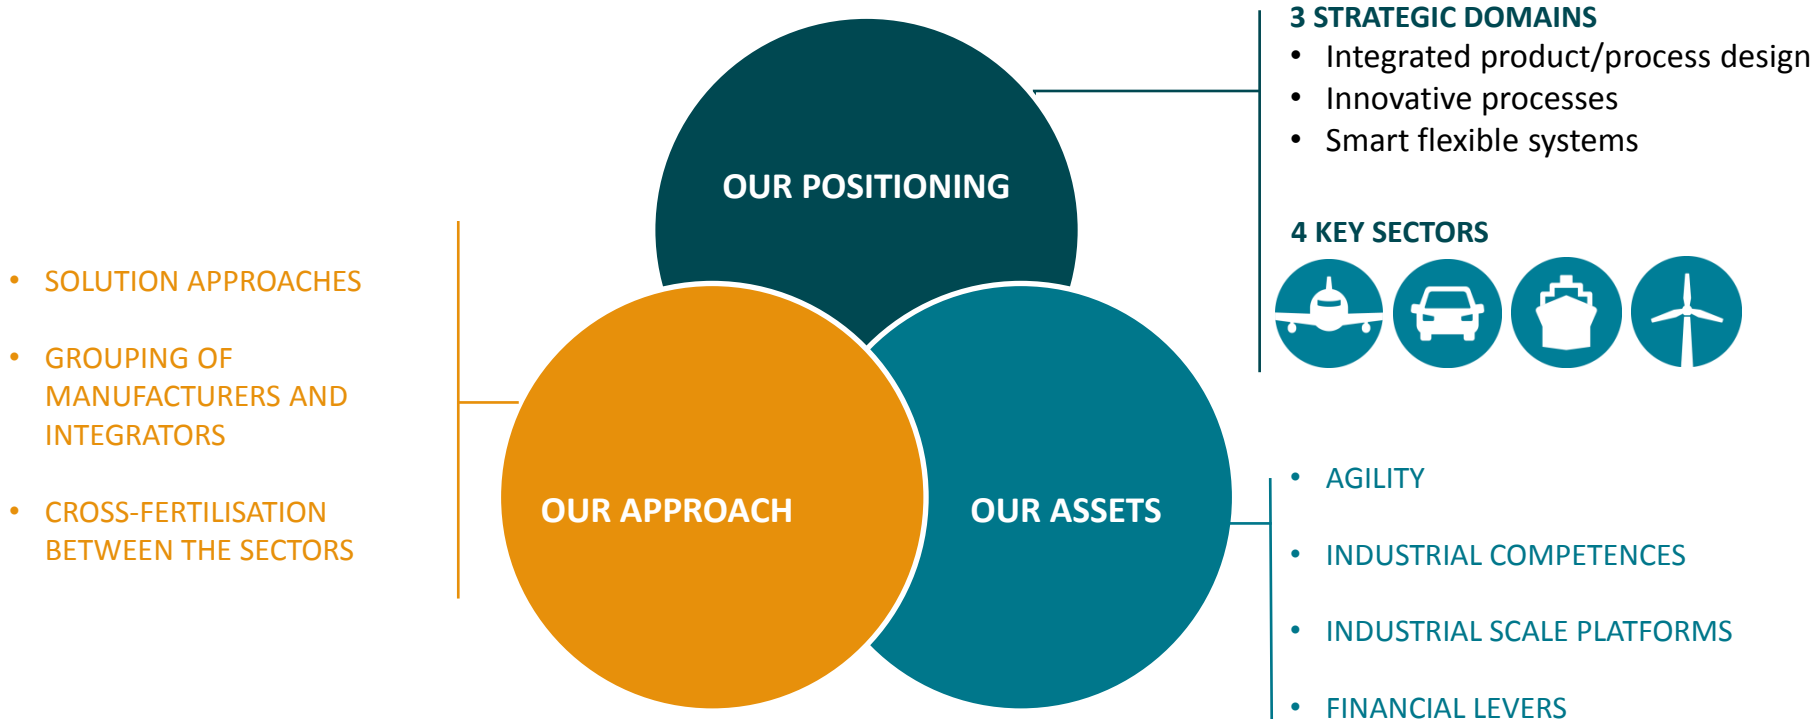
3 STRATEGIC DOMAINS
- Integrated product/process design
- Innovative processes
- Smart flexible systems

OUR POSITIONING

4 KEY SECTORS

- SOLUTION APPROACHES
- GROUPING OF MANUFACTURERS AND INTEGRATORS
- CROSS-FERTILISATION BETWEEN THE SECTORS

OUR APPROACH

OUR ASSETS

- AGILITY
- INDUSTRIAL COMPETENCES
- INDUSTRIAL SCALE PLATFORMS
- FINANCIAL LEVERS